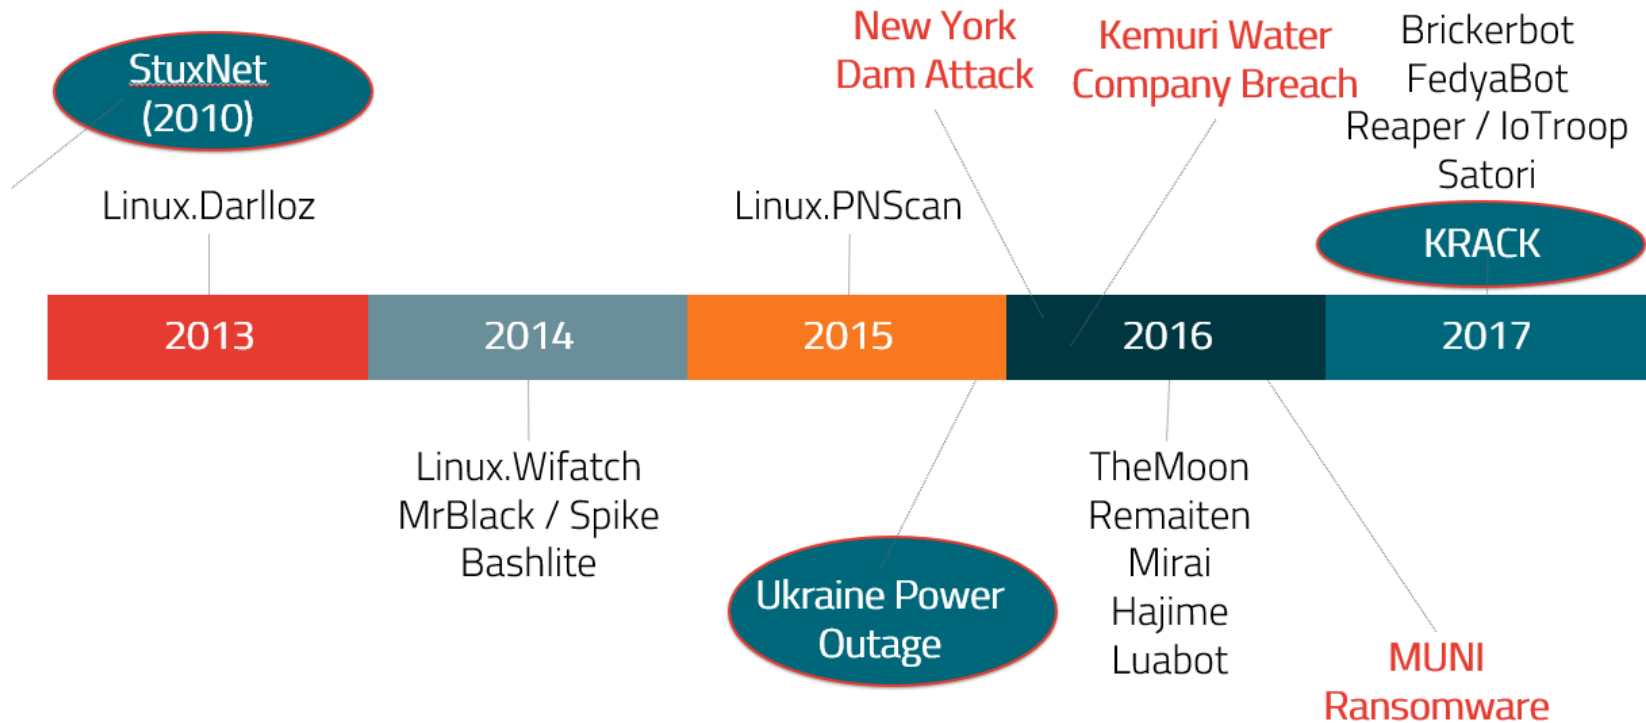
StuxNet (2010)

Linux.Darlloz

Linux.PNScan

New York Dam Attack

Kemuri Water Company Breach

Brickerbot
FedyaBot
Reaper / IoTroop
Satori

KRACK

| 2013 | 2014 | 2015 | 2016 | 2017 |
|---|---|---|---|---|

Linux.Wifatch
MrBlack / Spike
Bashlite

Ukraine Power Outage

TheMoon
Remaiten
Mirai
Hajime
Luabot

MUNI Ransomware